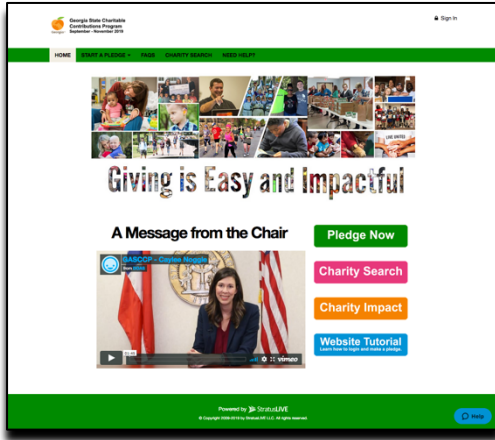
Georgia State Charitable Contributions Program
September - November 2019

Sign In

HOME START A PLEDGE FAQS CHARITY SEARCH NEED HELP?

LIVE UNITED

Giving is Easy and Impactful

A Message from the Chair

GASCCP - Caylee Noggle
from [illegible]

vimeo

Pledge Now

Charity Search

Charity Impact

Website Tutorial
Learn how to login and make a pledge

Powered by StratusLIVE
© Copyright 2009-2019 by StratusLIVE LLC. All rights reserved.

Help